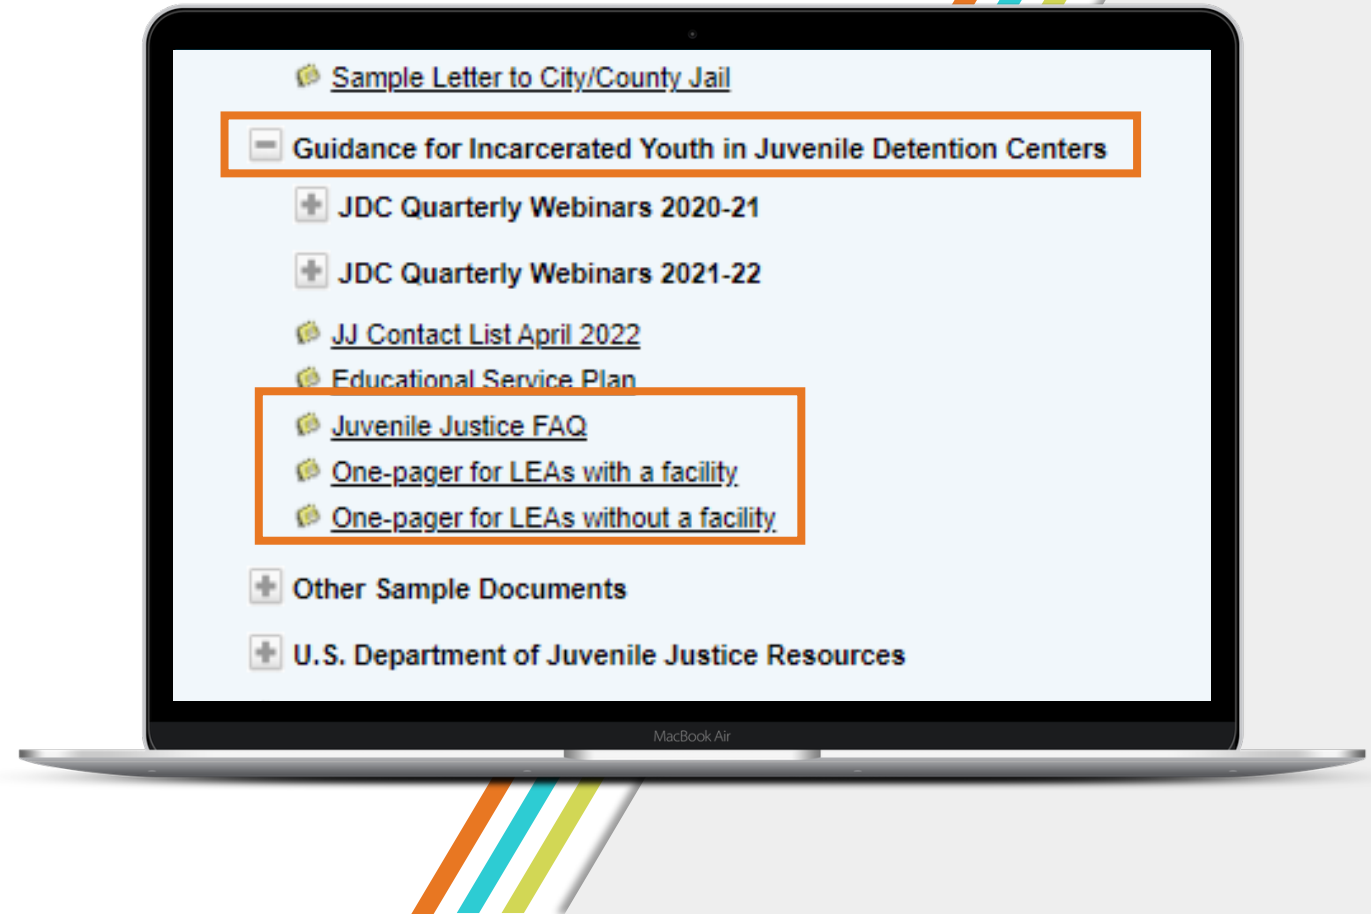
Sample Letter to City/County Jail

Guidance for Incarcerated Youth in Juvenile Detention Centers

JDC Quarterly Webinars 2020-21

JDC Quarterly Webinars 2021-22

JJ Contact List April 2022

Educational Service Plan

Juvenile Justice FAQ

One-pager for LEAs with a facility

One-pager for LEAs without a facility

Other Sample Documents

U.S. Department of Juvenile Justice Resources

MacBook Air